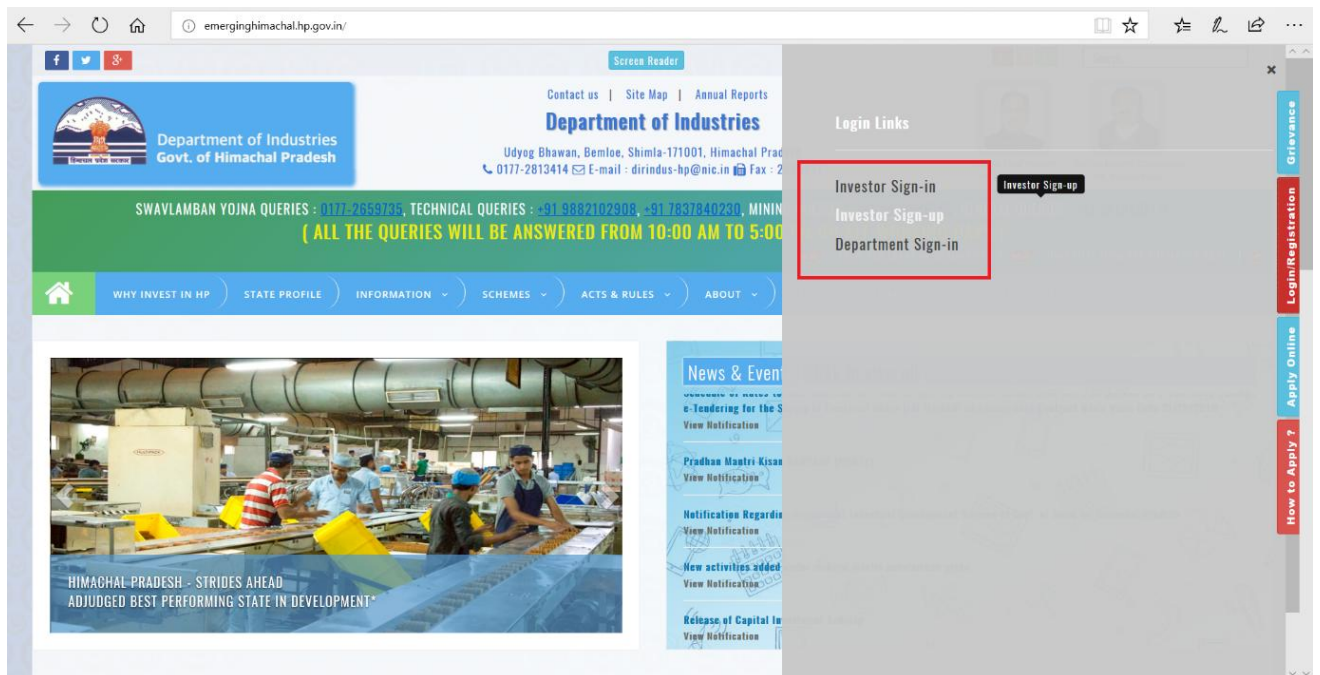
emerginghimachal.hp.gov.in/

f
8+

Screen Reader

Department of Industries
Govt. of Himachal Pradesh

Contact us | Site Map | Annual Reports

Department of Industries

Udyog Bhawan, Bemloe, Shimla-171001, Himachal Prad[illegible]
0177-2813414 E-mail : dirindus-hp@nic.in Fax : 2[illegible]

SWAVLAMBAN YOJNA QUERIES : 0177-2659735, TECHNICAL QUERIES : +91 9882102908, +91 7837840230, MININ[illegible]
( ALL THE QUERIES WILL BE ANSWERED FROM 10:00 AM TO 5:00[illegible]

WHY INVEST IN HP
STATE PROFILE
INFORMATION
SCHEMES
ACTS & RULES
ABOUT

HIMACHAL PRADESH - STRIDES AHEAD
ADJUDGED BEST PERFORMING STATE IN DEVELOPMENT*

News & Even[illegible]
e-Tendering for the S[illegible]
View Notification
Pradhan Mantri Kisan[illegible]
View Notification
Notification Regardin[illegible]
View Notification
New activities added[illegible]
View Notification
Release of Capital In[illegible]
View Notification

×

Login Links

Investor Sign-in
Investor Sign-up
Department Sign-in

Investor Sign-up

Grievance
Login/Registration
Apply Online
How to Apply ?